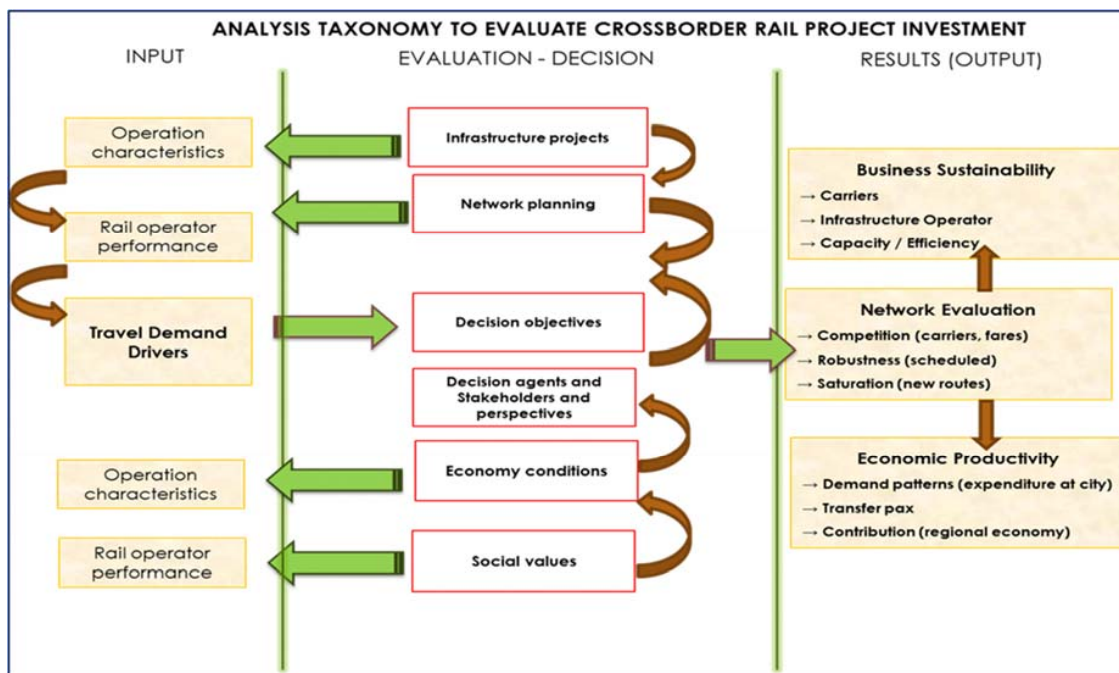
ANALYSIS TAXONOMY TO EVALUATE CROSSBORDER RAIL PROJECT INVESTMENT

INPUT

Operation characteristics

Rail operator performance

Travel Demand Drivers

Operation characteristics

Rail operator performance

EVALUATION - DECISION

Infrastructure projects

Network planning

Decision objectives

Decision agents and Stakeholders and perspectives

Economy conditions

Social values

RESULTS (OUTPUT)

Business Sustainability
→ Carriers
→ Infrastructure Operator
→ Capacity / Efficiency

Network Evaluation
→ Competition (carriers, fares)
→ Robustness (scheduled)
→ Saturation (new routes)

Economic Productivity
→ Demand patterns (expenditure at city)
→ Transfer pax
→ Contribution (regional economy)